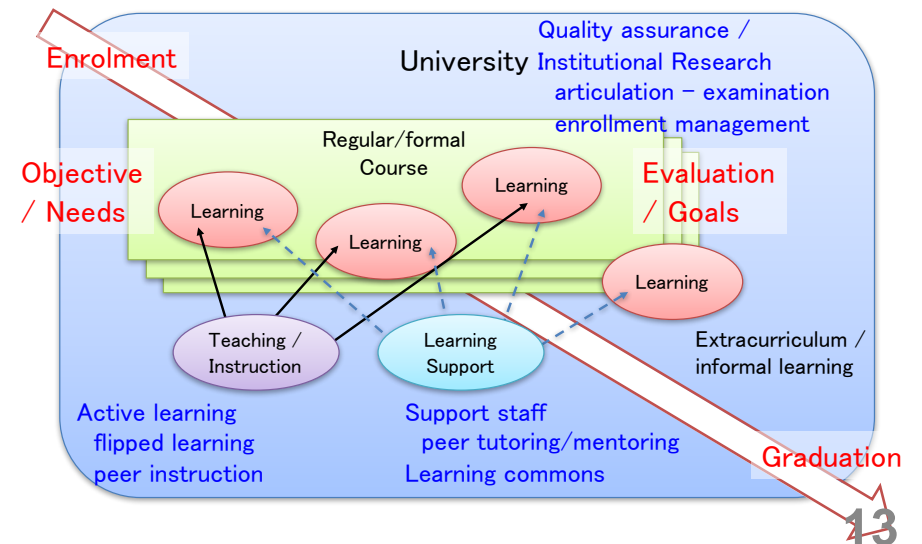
Enrolment

University

Quality assurance / Institutional Research
articulation – examination
enrollment management

Regular/formal Course

Objective / Needs

Evaluation / Goals

Learning

Learning

Learning

Learning

Teaching / Instruction

Learning Support

Extracurriculum / informal learning

Active learning
flipped learning
peer instruction

Support staff
peer tutoring/mentoring
Learning commons

Graduation

13